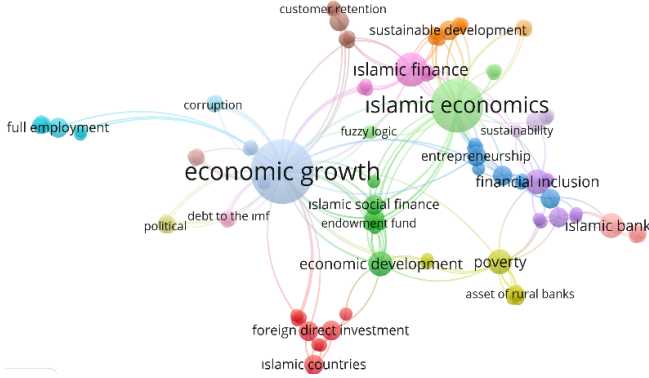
customer retention
sustainable development
islamic finance
islamic economics
corruption
full employment
fuzzy logic
sustainability
entrepreneurship
economic growth
financial inclusion
islamic social finance
endowment fund
islamic bank
political
debt to the imf
economic development
poverty
asset of rural banks
foreign direct investment
islamic countries